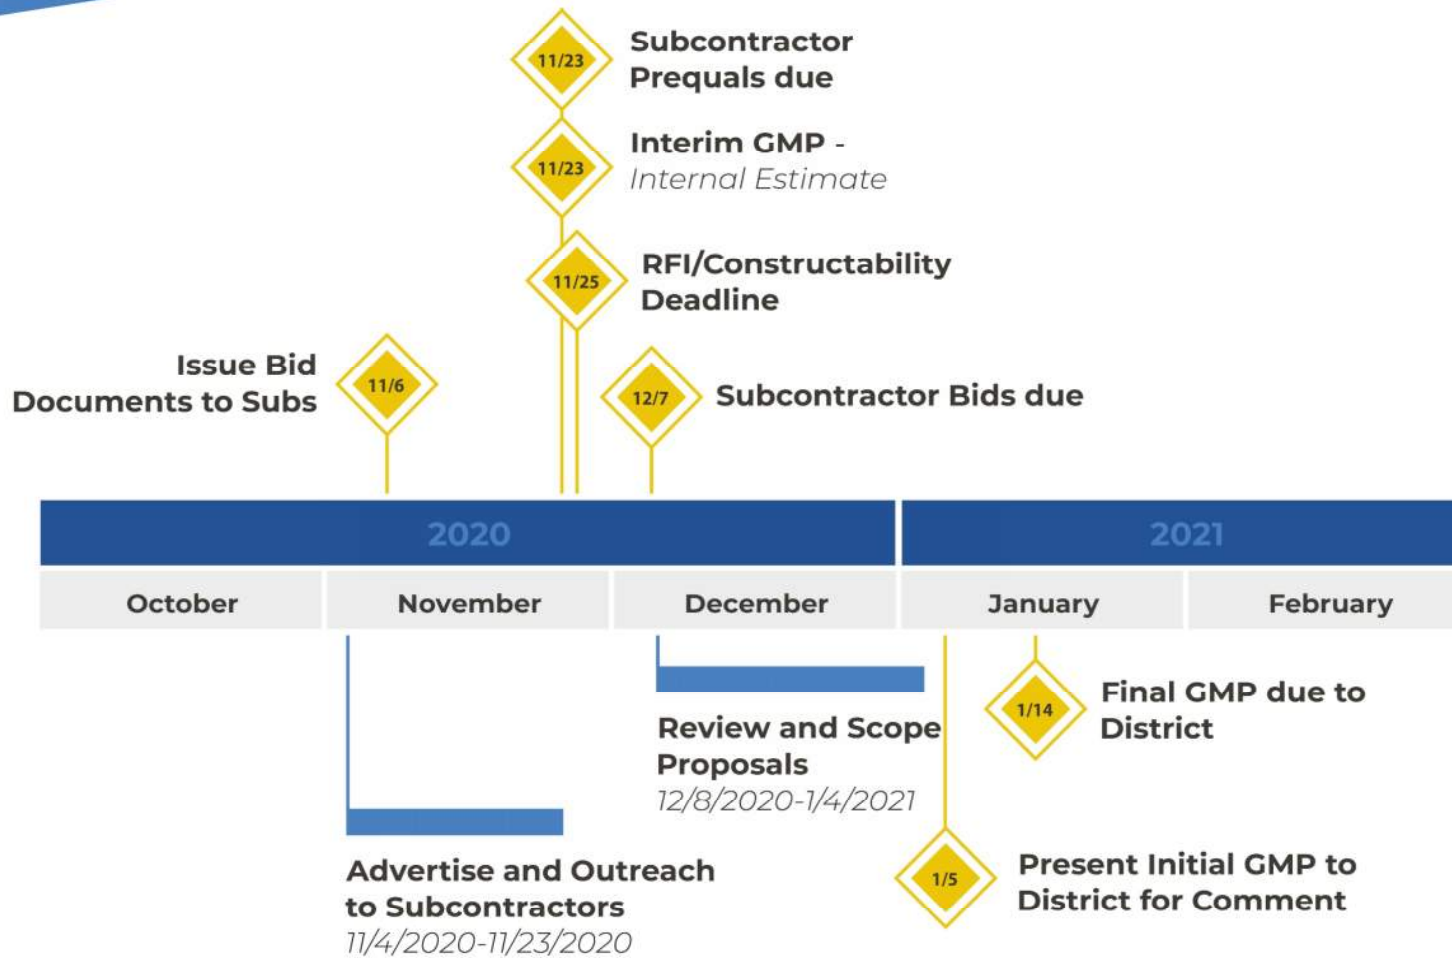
11/23
Subcontractor Prequals due

11/23
Interim GMP - Internal Estimate

11/25
RFI/Constructability Deadline

Issue Bid Documents to Subs
11/6

12/7
Subcontractor Bids due

2020
2021

October
November
December
January
February

Review and Scope Proposals
12/8/2020-1/4/2021

1/14
Final GMP due to District

Advertise and Outreach to Subcontractors
11/4/2020-11/23/2020

1/5
Present Initial GMP to District for Comment